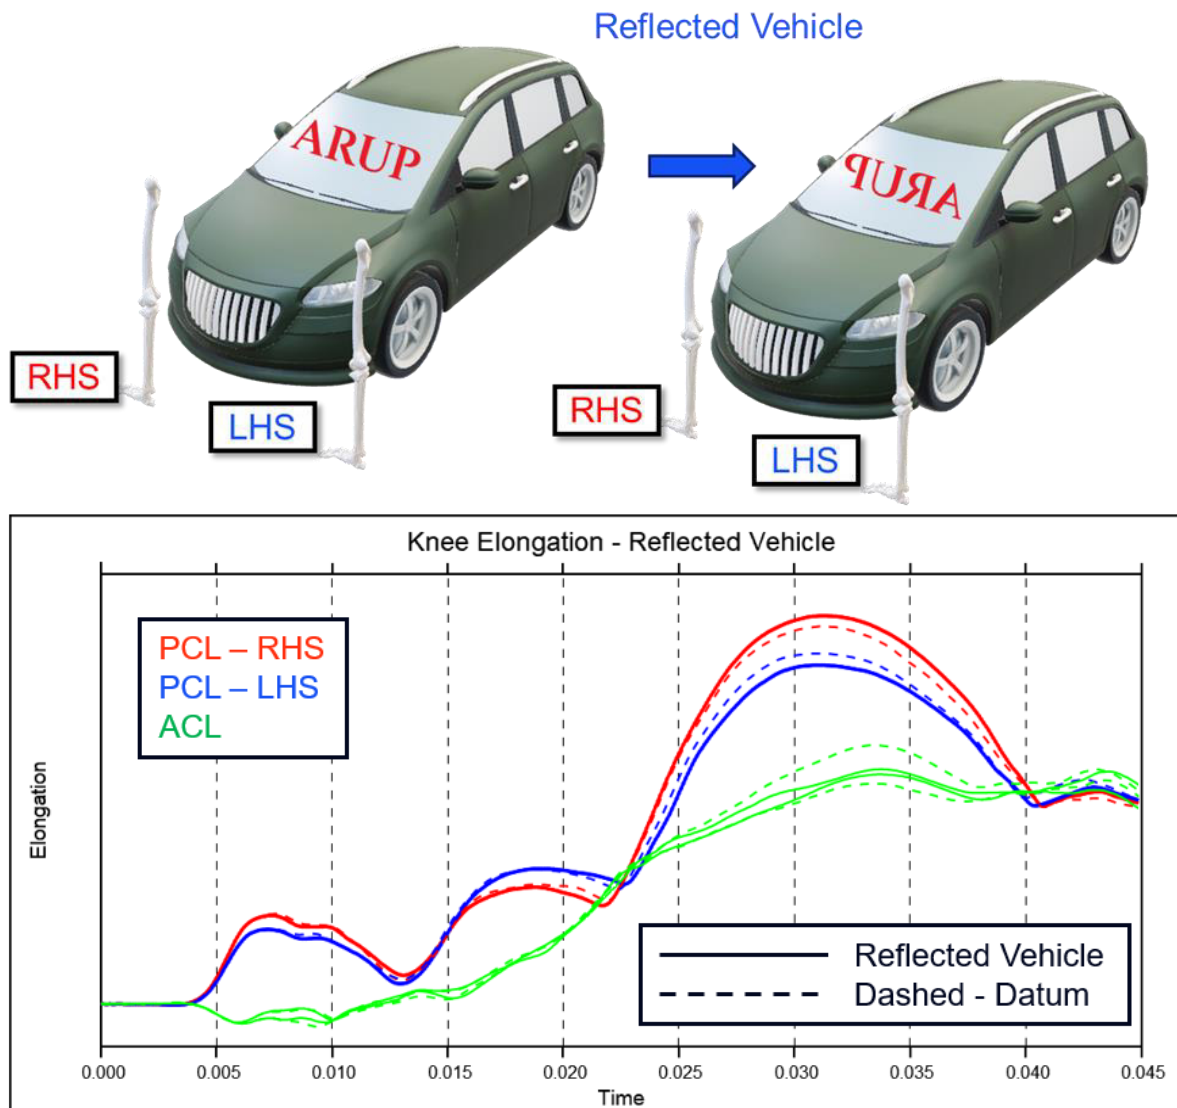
Reflected Vehicle

ARUP

ARUP

RHS

LHS

RHS

LHS

Knee Elongation - Reflected Vehicle

PCL – RHS
PCL – LHS
ACL

Reflected Vehicle
Dashed - Datum

Elongation

0.000 0.005 0.010 0.015 0.020 0.025 0.030 0.035 0.040 0.045

Time